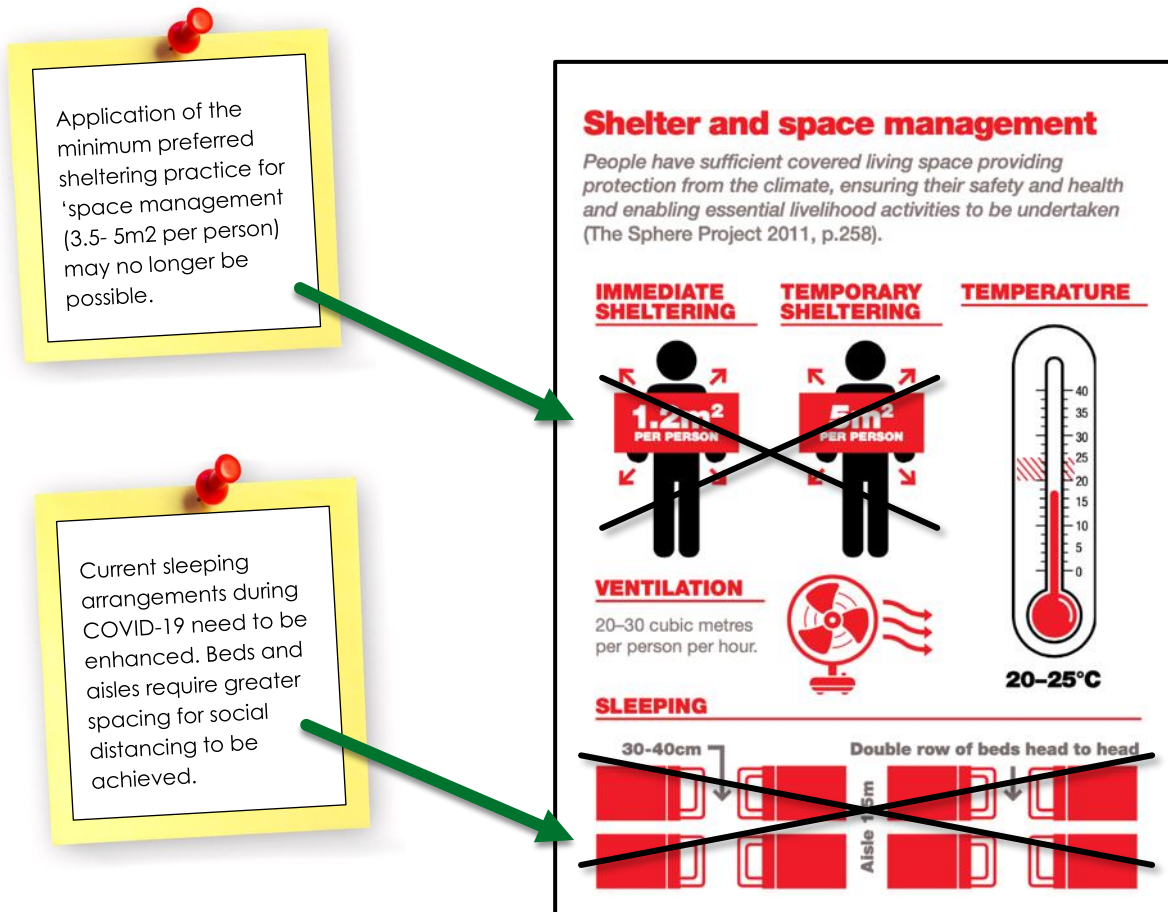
Application of the minimum preferred sheltering practice for 'space management (3.5- 5m2 per person) may no longer be possible.

Current sleeping arrangements during COVID-19 need to be enhanced. Beds and aisles require greater spacing for social distancing to be achieved.

Shelter and space management

People have sufficient covered living space providing protection from the climate, ensuring their safety and health and enabling essential livelihood activities to be undertaken (The Sphere Project 2011, p.258).

IMMEDIATE SHELTERING

$1.2m^2$ PER PERSON

TEMPORARY SHELTERING

$5m^2$ PER PERSON

TEMPERATURE

40
35
30
25
20
15
10
5
0

20–25°C

VENTILATION

20–30 cubic metres per person per hour.

SLEEPING

30-40cm

Double row of beds head to head

Aisle 1.5m